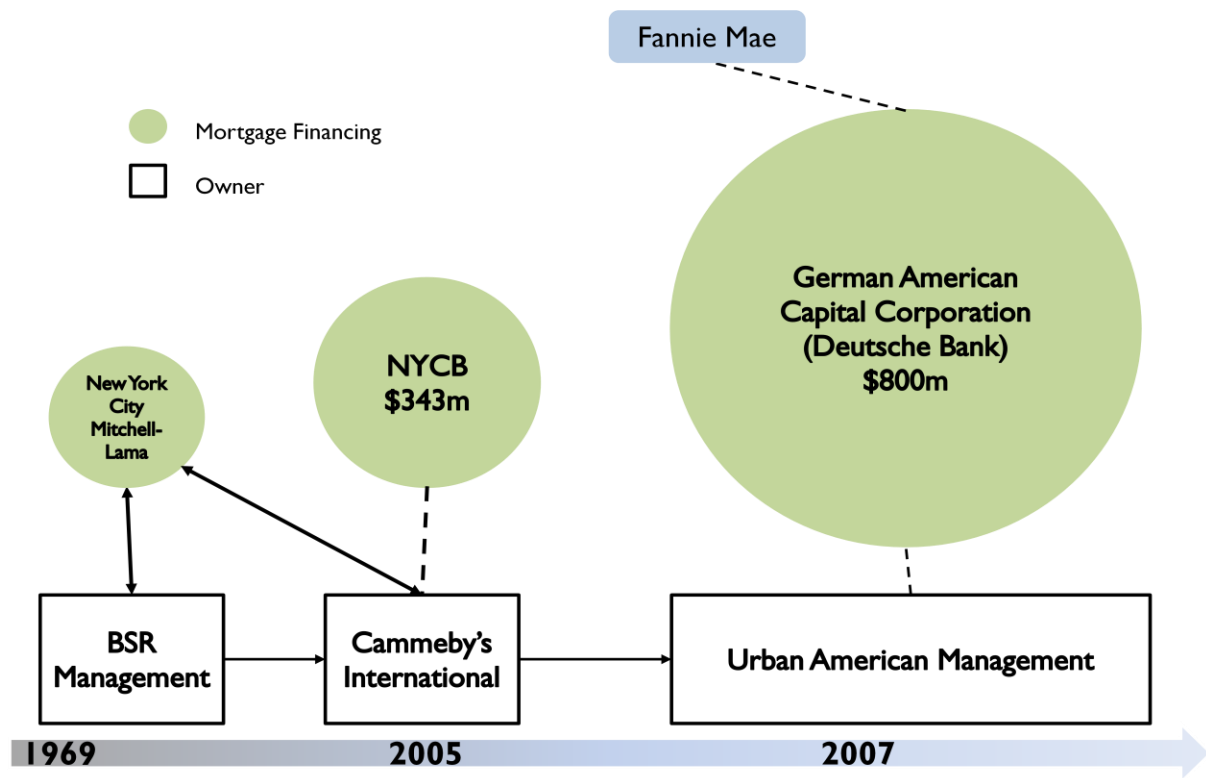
Fannie Mae

Mortgage Financing

Owner

German American Capital Corporation (Deutsche Bank) $800m

NYCB $343m

New York City Mitchell-Lama

BSR Management

Cammeby's International

Urban American Management

1969

2005

2007